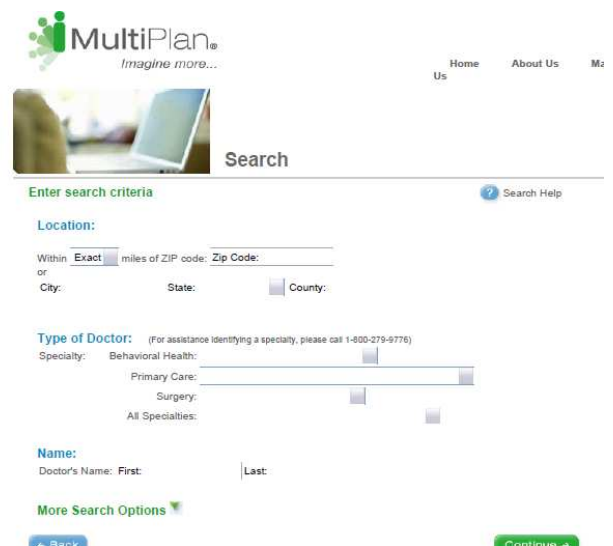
MultiPlan.
Imagine more...

Home
About Us
Ma
Us

Search

Enter search criteria

Search Help

Location:

Within Exact miles of ZIP code: Zip Code:
or
City: State: County:

Type of Doctor: (For assistance identifying a specialty, please call 1-800-279-9776)
Specialty: Behavioral Health:
Primary Care:
Surgery:
All Specialties:

Name:
Doctor's Name: First: Last:

More Search Options

← Back
Continue →